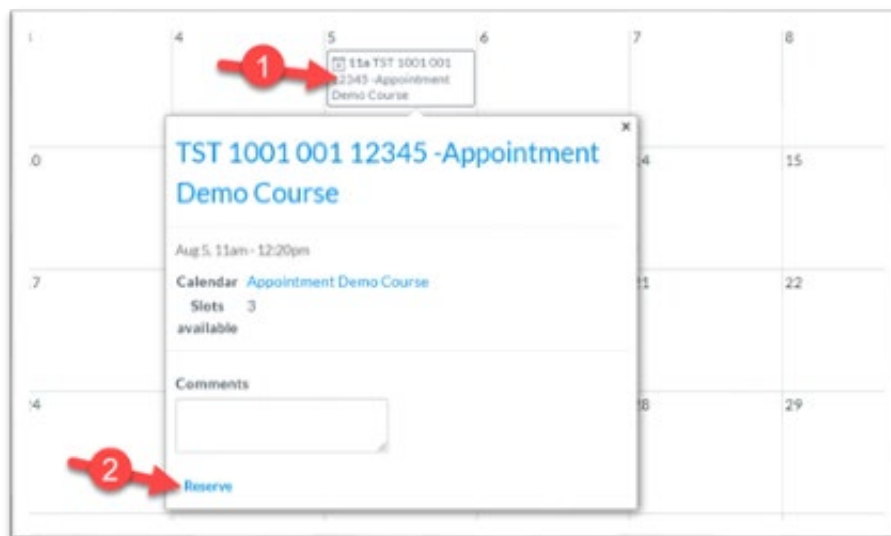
4 5 6 7 8

1

11a TST 1001 001 12345 -Appointment Demo Course

×

TST 1001 001 12345 -Appointment Demo Course

Aug 5, 11am - 12:20pm

Calendar Appointment Demo Course

Slots available 3

Comments

2

Reserve

0 14 15

7 21 22

4 28 29